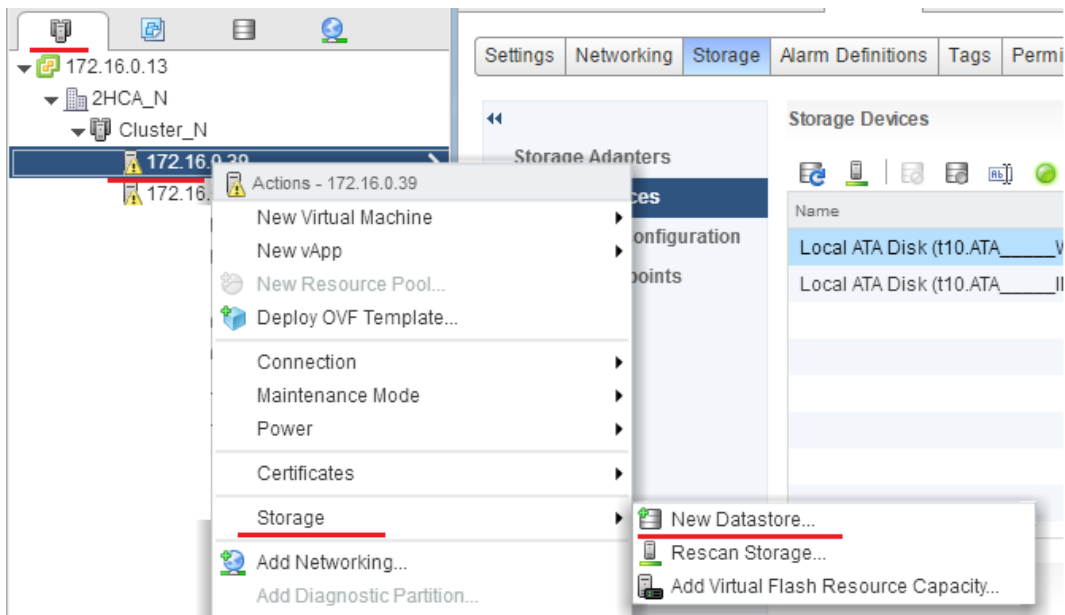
172.16.0.13
2HCA_N
Cluster_N
172.16.0.39
172.16.

Actions - 172.16.0.39
New Virtual Machine
New vApp
New Resource Pool...
Deploy OVF Template...
Connection
Maintenance Mode
Power
Certificates
Storage
Add Networking...
Add Diagnostic Partition...

New Datastore...
Rescan Storage...
Add Virtual Flash Resource Capacity...

Settings | Networking | Storage | Alarm Definitions | Tags | Permi

Storage Adapters
ces
onfiguration
points

Storage Devices

Name
Local ATA Disk (t10.ATA_____W
Local ATA Disk (t10.ATA_____II